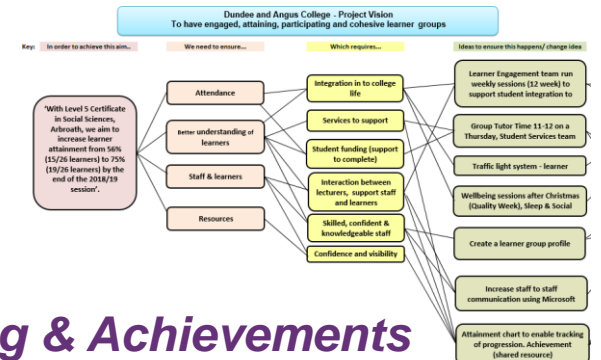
Dundee and Angus College - Project Vision
To have engaged, attaining, participating and cohesive learner groups

Key: In order to achieve this aim... We need to ensure... Which requires... Ideas to ensure this happens/ change idea

'With Level 5 Certificate in Social Sciences, Arbroath, we aim to increase learner attainment from 56% (15/26 learners) to 75% (19/26 learners) by the end of the 2018/19 session'.

Attendance

Better understanding of learners

Staff & learners

Resources

Integration in to college life

Services to support

Student funding (support to complete)

Interaction between lecturers, support staff and learners

Skilled, confident & knowledgeable staff

Confidence and visibility

Learner Engagement team run weekly sessions (12 week) to support student integration to

Group Tutor Time 11-12 on a Thursday, Student Services team

Traffic light system - learner

Wellbeing sessions after Christmas (Quality Week), Sleep & Social

Create a learner group profile

Increase staff to staff communication using Microsoft

Attainment chart to enable tracking of progression. Achievement (shared resource)

g & Achievements